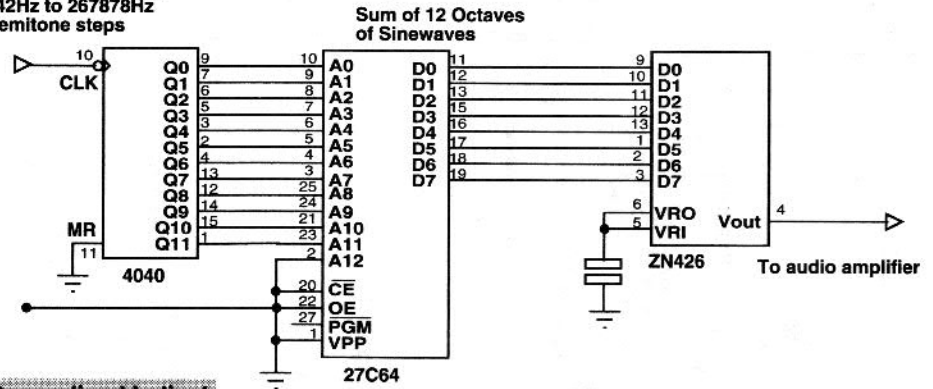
42Hz to 267878Hz
emitone steps

Sum of 12 Octaves
of Sinewaves

10
CLK
Q0 9
Q1 7
Q2 6
Q3 5
Q4 3
Q5 2
Q6 4
Q7 13
Q8 12
Q9 14
Q10 15
Q11 1
MR
11
4040

10 A0
9 A1
8 A2
7 A3
6 A4
5 A5
4 A6
3 A7
25 A8
24 A9
21 A10
23 A11
2 A12
20 $\overline{CE}$
22 $\overline{OE}$
27 $\overline{PGM}$
1 VPP
27C64

D0 11
D1 12
D2 13
D3 15
D4 16
D5 17
D6 18
D7 19

9 D0
10 D1
11 D2
12 D3
13 D4
1 D5
2 D6
3 D7
6 VRO
5 VRI
Vout 4
ZN426

To audio amplifier